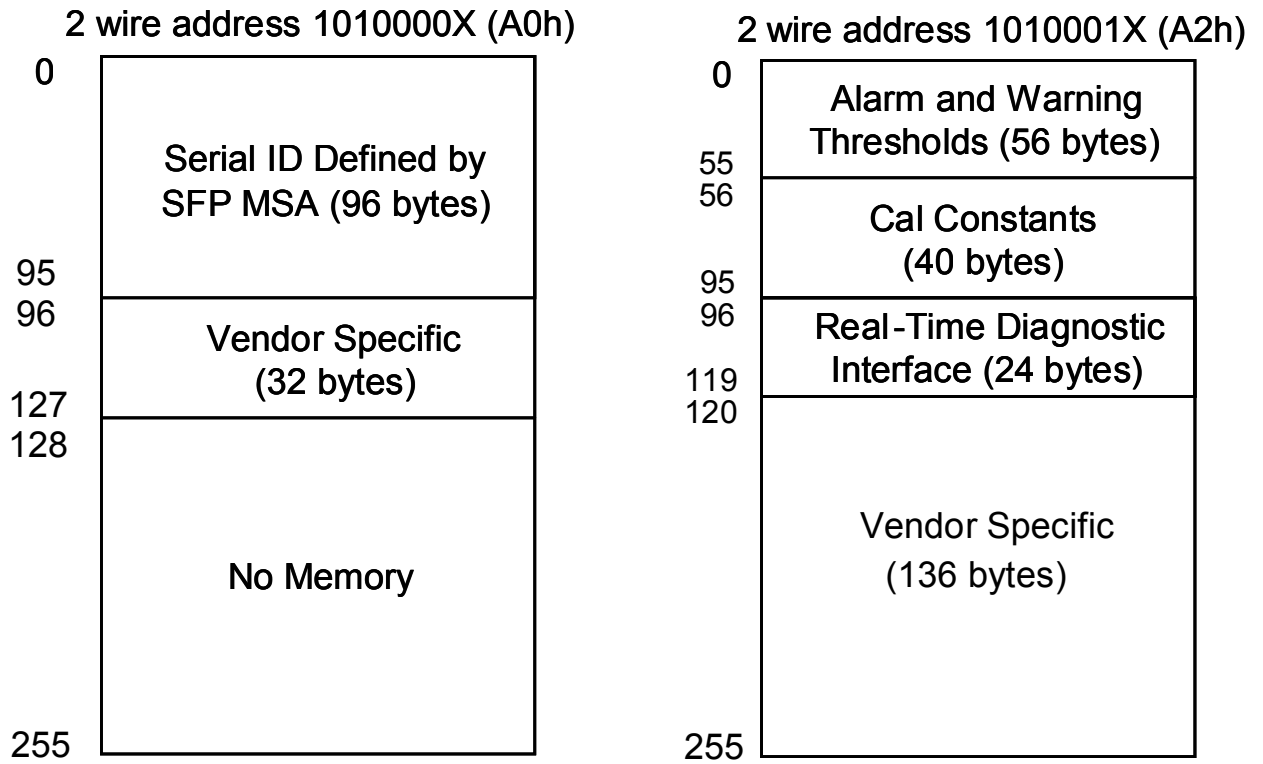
2 wire address 1010000X (A0h)

0

Serial ID Defined by SFP MSA (96 bytes)

95
96

Vendor Specific (32 bytes)

127
128

No Memory

255

2 wire address 1010001X (A2h)

0

Alarm and Warning Thresholds (56 bytes)

55
56

Cal Constants (40 bytes)

95
96

Real-Time Diagnostic Interface (24 bytes)

119
120

Vendor Specific (136 bytes)

255